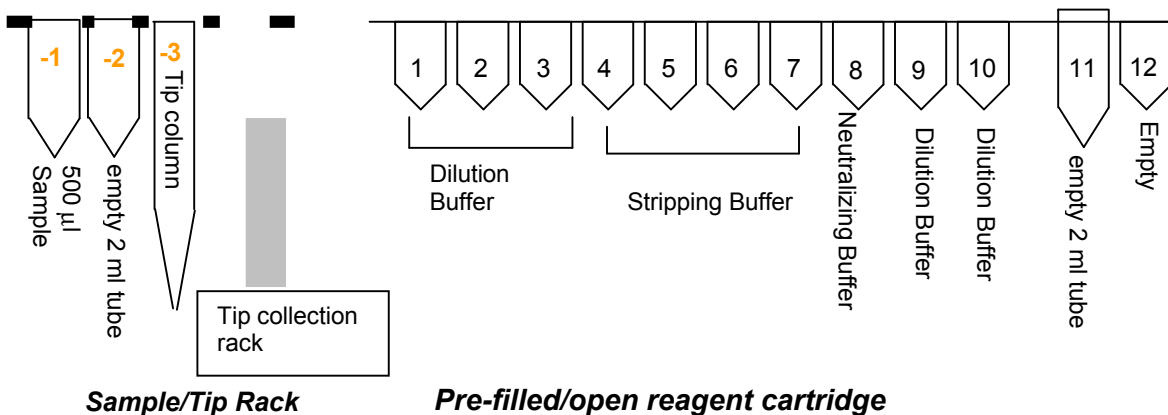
-1
500 µl Sample
-2
empty 2 ml tube
-3
Tip column
Tip collection rack
Sample/Tip Rack

1 2 3 4 5 6 7 8 9 10 11 12
Dilution Buffer
Stripping Buffer
Neutralizing Buffer
Dilution Buffer
Dilution Buffer
empty 2 ml tube
Empty
Pre-filled/open reagent cartridge